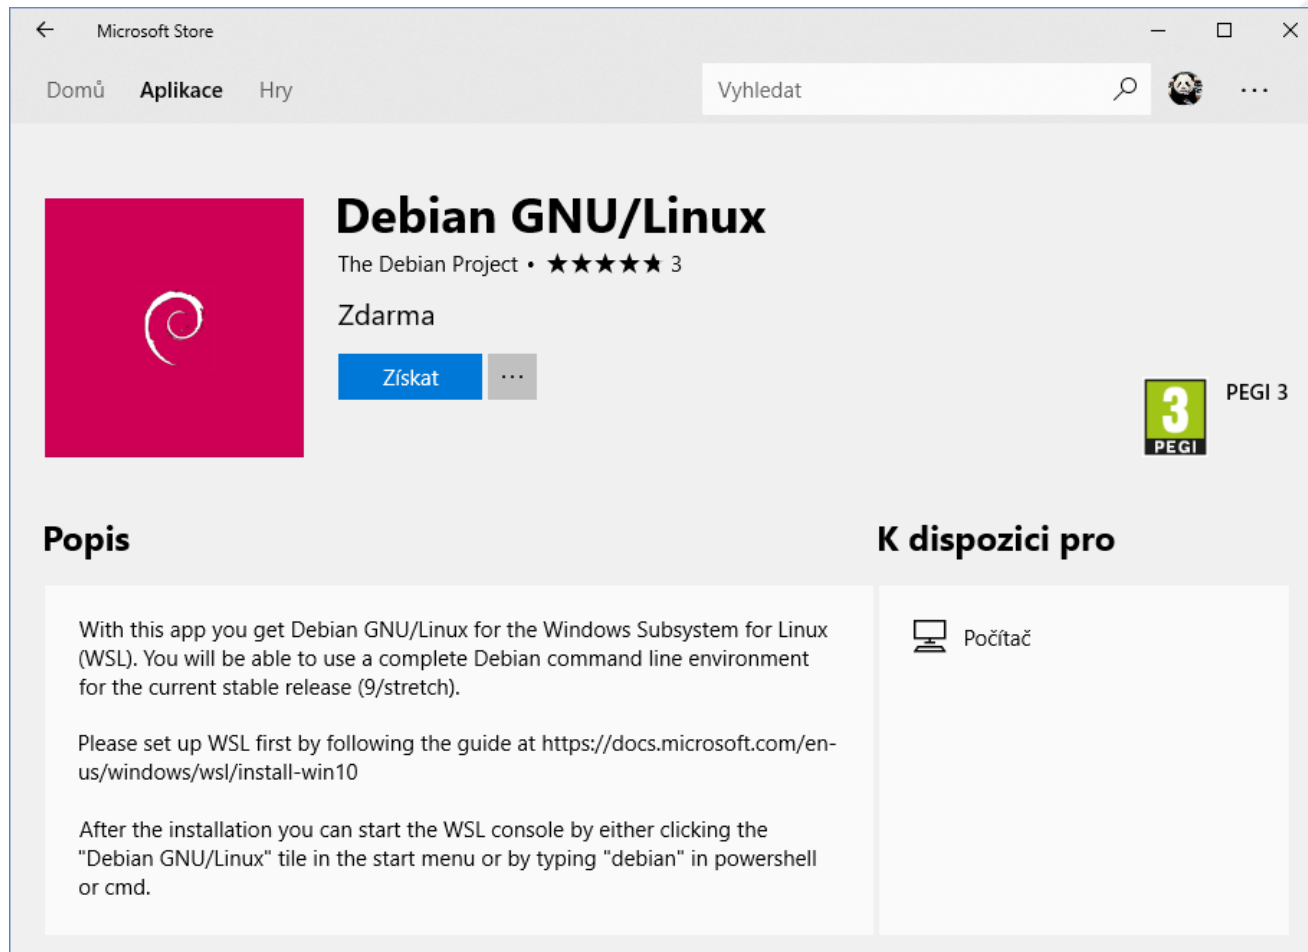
Microsoft Store

Domů Aplikace Hry

Vyhledat

...

Debian GNU/Linux

The Debian Project • ★★★★★ 3

Zdarma

Získat

...

3 PEGI

PEGI 3

Popis

With this app you get Debian GNU/Linux for the Windows Subsystem for Linux (WSL). You will be able to use a complete Debian command line environment for the current stable release (9/stretch).

Please set up WSL first by following the guide at https://docs.microsoft.com/en-us/windows/wsl/install-win10

After the installation you can start the WSL console by either clicking the "Debian GNU/Linux" tile in the start menu or by typing "debian" in powershell or cmd.

K dispozici pro

Počítač